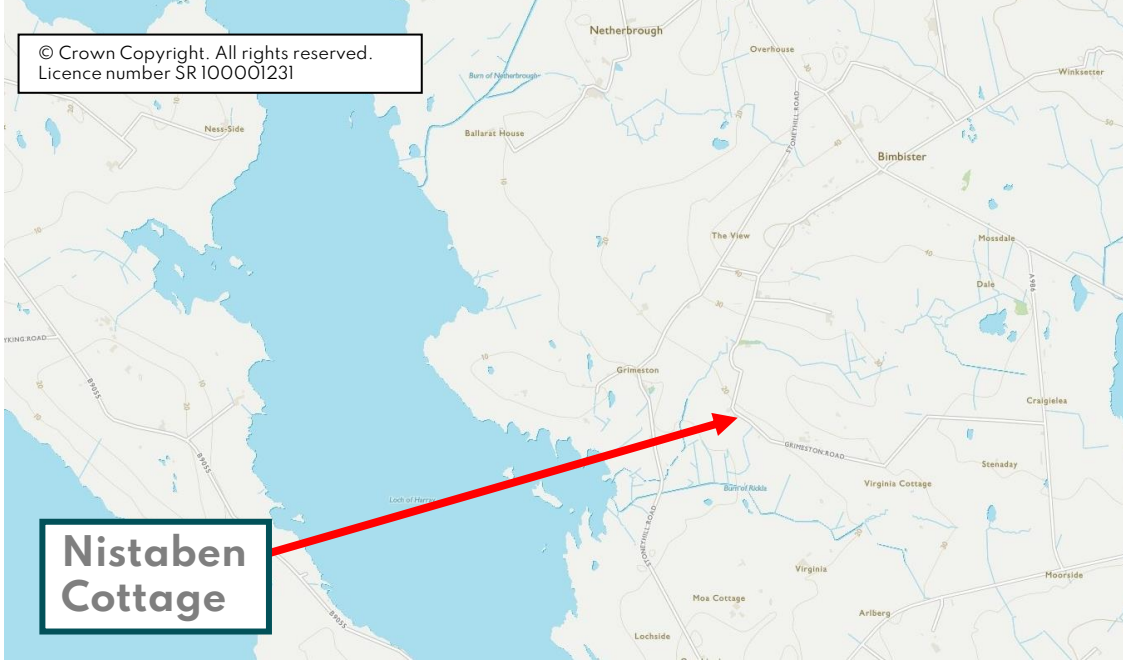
© Crown Copyright. All rights reserved.
Licence number SR 100001231

Netherbrough
Overhouse
Winksetter
Burn of Netherbrough
Ness-Side
Ballarat House
STONEHILL ROAD
Bimbister
The View
Mossdale
Dale
A986
KING ROAD
B9055
Grimeston
Craigielea
GRIMESTON ROAD
Stenaday
Burn of Rickla
Virginia Cottage
Loch of Harray
STONEHILL ROAD
Virginia
Moorside
Moa Cottage
Arlberg
Lochside
B9055

Nistaben
Cottage